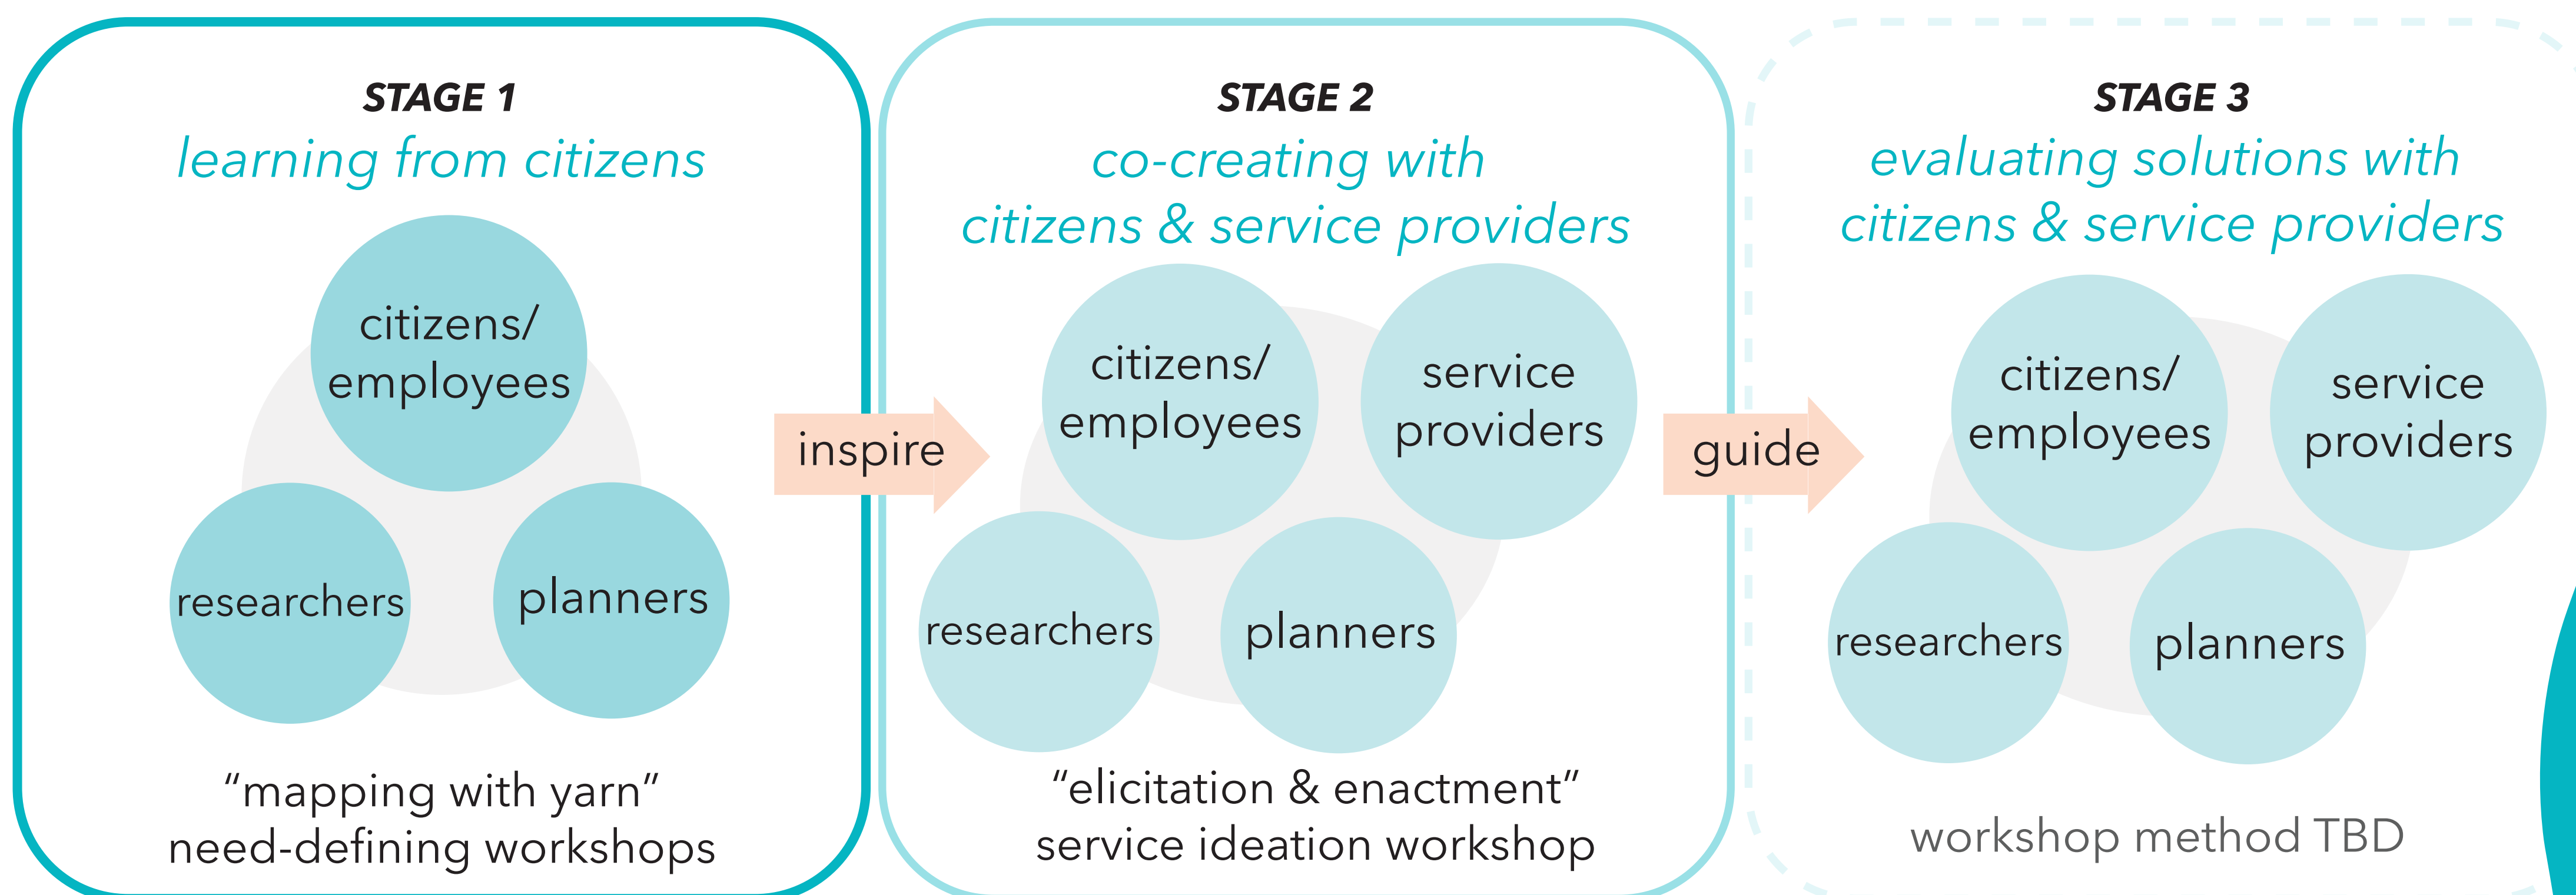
STAGE 1
learning from citizens

citizens/ employees

researchers

planners

"mapping with yarn"
need-defining workshops

inspire

STAGE 2
co-creating with
citizens & service providers

citizens/ employees

service providers

researchers

planners

"elicitation & enactment"
service ideation workshop

guide

STAGE 3
evaluating solutions with
citizens & service providers

citizens/ employees

service providers

researchers

planners

workshop method TBD